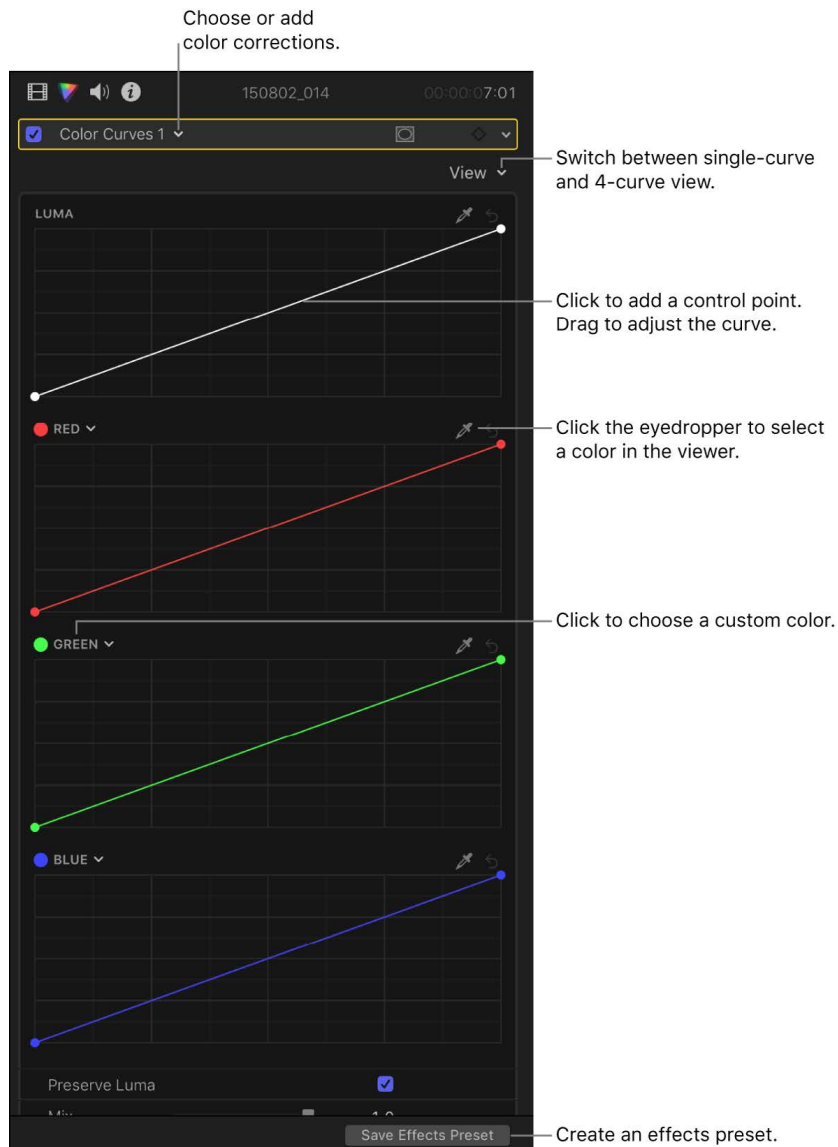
Choose or add color corrections.

150802_014

00:00:07:01

Color Curves 1

View

Switch between single-curve and 4-curve view.

LUMA

Click to add a control point. Drag to adjust the curve.

RED

Click the eyedropper to select a color in the viewer.

Click to choose a custom color.

GREEN

BLUE

Preserve Luma

Mix

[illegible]

Save Effects Preset

Create an effects preset.